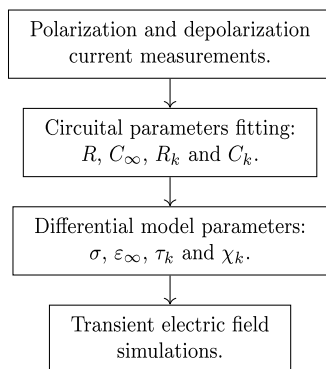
Polarization and depolarization current measurements.

Circuital parameters fitting: $R$, $C_\infty$, $R_k$ and $C_k$.

Differential model parameters: $\sigma$, $\varepsilon_\infty$, $\tau_k$ and $\chi_k$.

Transient electric field simulations.